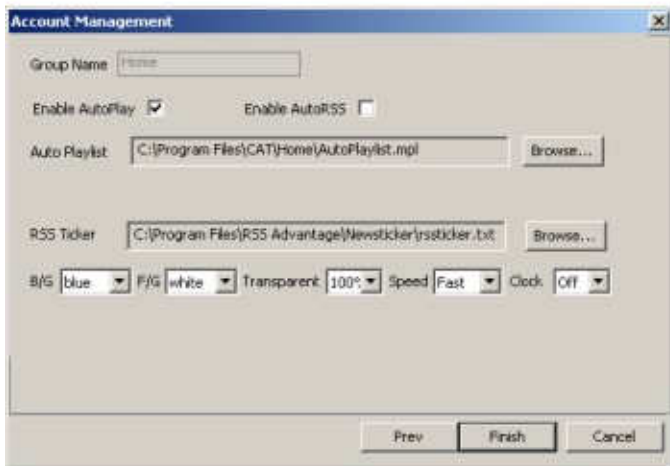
Account Management

Group Name Home

Enable AutoPlay

Enable AutoRSS

Auto Playlist C:\Program Files\CAT\Home\AutoPlaylist.mpl Browse...

RSS Ticker C:\Program Files\RSS Advantage\Newsticker\rssticker.txt Browse...

B/G blue F/G white Transparent 100% Speed Fast Clock Off

Prev Finish Cancel